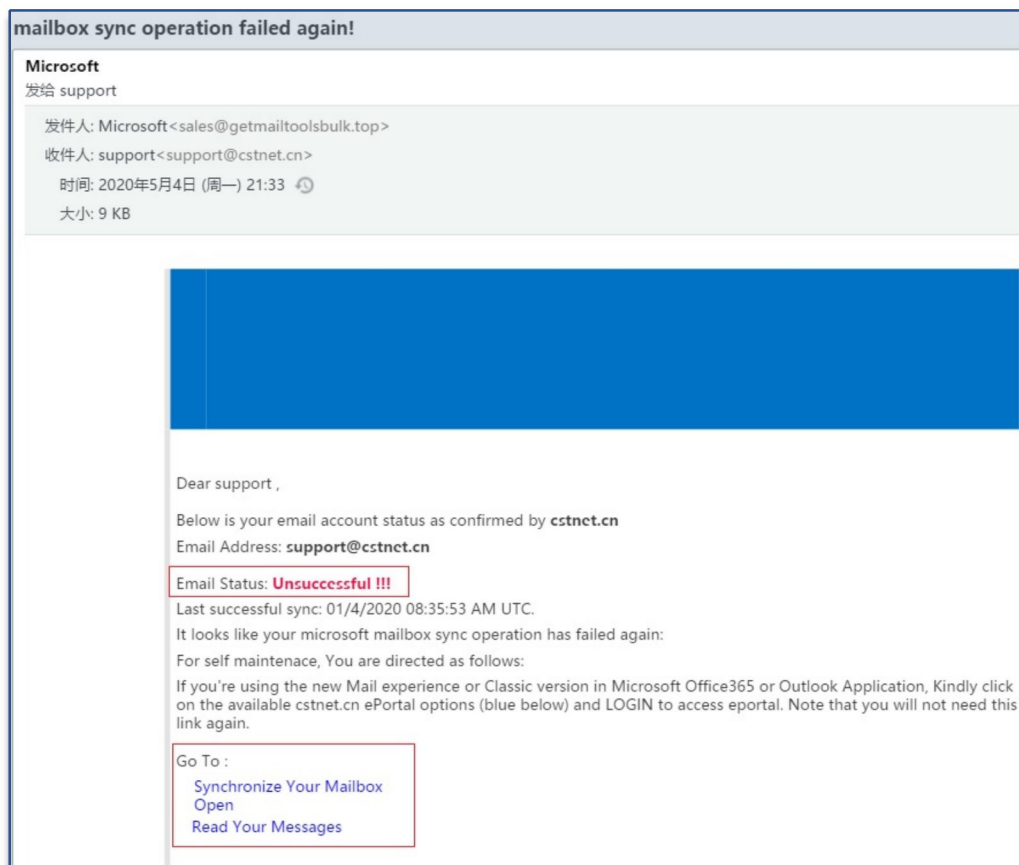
mailbox sync operation failed again!

Microsoft
发给 support

发件人: Microsoft<sales@getmailtoolsbulk.top>
收件人: support<support@cstnet.cn>
时间: 2020年5月4日 (周一) 21:33
大小: 9 KB

Dear support ,

Below is your email account status as confirmed by cstnet.cn

Email Address: support@cstnet.cn

Email Status: Unsuccessful !!!

Last successful sync: 01/4/2020 08:35:53 AM UTC.

It looks like your microsoft mailbox sync operation has failed again:

For self maintenace, You are directed as follows:

If you're using the new Mail experience or Classic version in Microsoft Office365 or Outlook Application, Kindly click on the available cstnet.cn ePortal options (blue below) and LOGIN to access eportal. Note that you will not need this link again.

Go To :
Synchronize Your Mailbox
Open
Read Your Messages